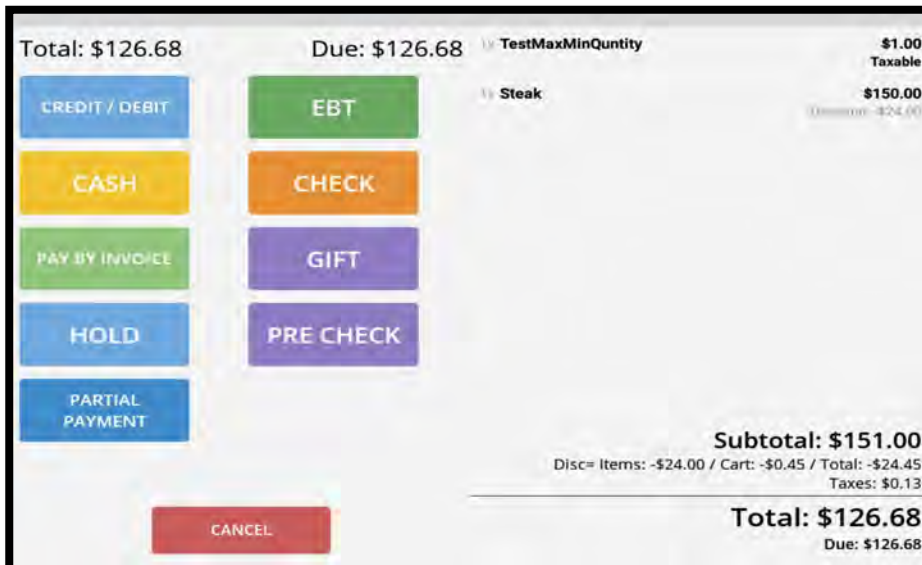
Total: $126.68

Due: $126.68

CREDIT / DEBIT

EBT

CASH

CHECK

PAY BY INVOICE

GIFT

HOLD

PRE CHECK

PARTIAL PAYMENT

CANCEL

1x TestMaxMinQuntity

$1.00
Taxable

1x Steak

$150.00
Discount -$24.00

Subtotal: $151.00

Disc= Items: -$24.00 / Cart: -$0.45 / Total: -$24.45

Taxes: $0.13

Total: $126.68

Due: $126.68